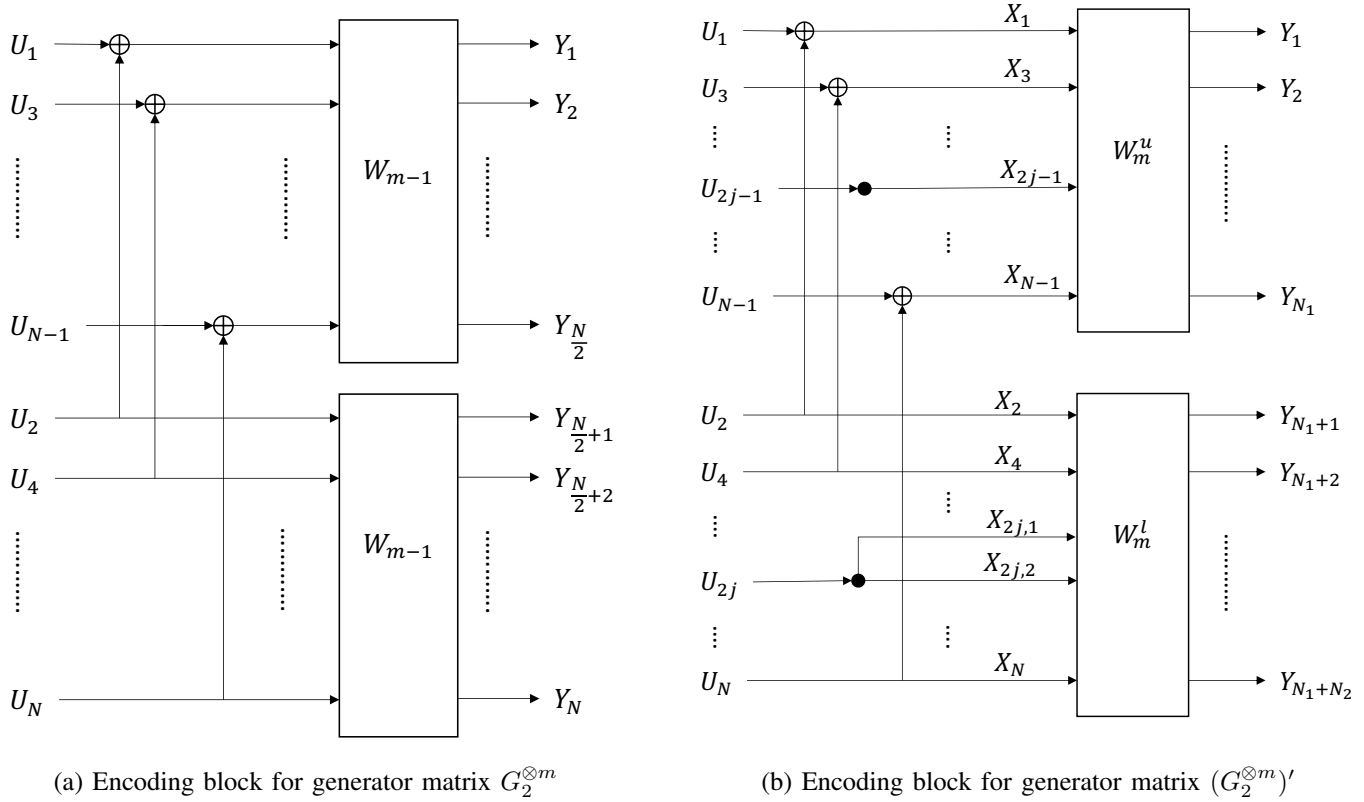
$U_1$
$U_3$
$U_{N-1}$
$U_2$
$U_4$
$U_N$
$W_{m-1}$
$W_{m-1}$
$Y_1$
$Y_2$
$Y_{\frac{N}{2}}$
$Y_{\frac{N}{2}+1}$
$Y_{\frac{N}{2}+2}$
$Y_N$

(a) Encoding block for generator matrix $G_2^{\otimes m}$

$U_1$
$U_3$
$U_{2j-1}$
$U_{N-1}$
$U_2$
$U_4$
$U_{2j}$
$U_N$
$X_1$
$X_3$
$X_{2j-1}$
$X_{N-1}$
$X_2$
$X_4$
$X_{2j,1}$
$X_{2j,2}$
$X_N$
$W_m^u$
$W_m^l$
$Y_1$
$Y_2$
$Y_{N_1}$
$Y_{N_1+1}$
$Y_{N_1+2}$
$Y_{N_1+N_2}$

(b) Encoding block for generator matrix $(G_2^{\otimes m})'$